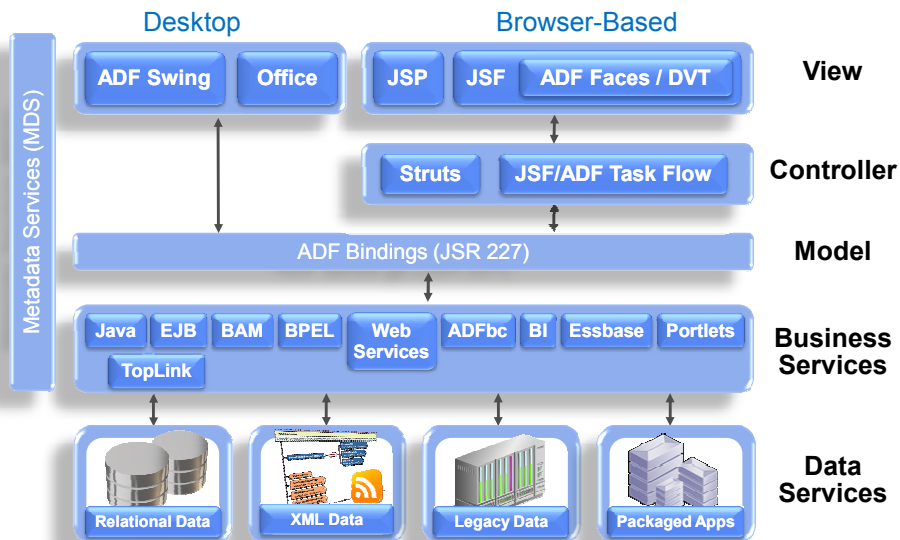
Metadata Services (MDS)

Desktop

Browser-Based

ADF Swing

Office

JSP

JSF

ADF Faces / DVT

View

Struts

JSF/ADF Task Flow

Controller

ADF Bindings (JSR 227)

Model

Java

EJB

BAM

BPEL

Web Services

ADFbc

BI

Essbase

Portlets

TopLink

Business Services

Relational Data

XML Data

Legacy Data

Packaged Apps

Data Services